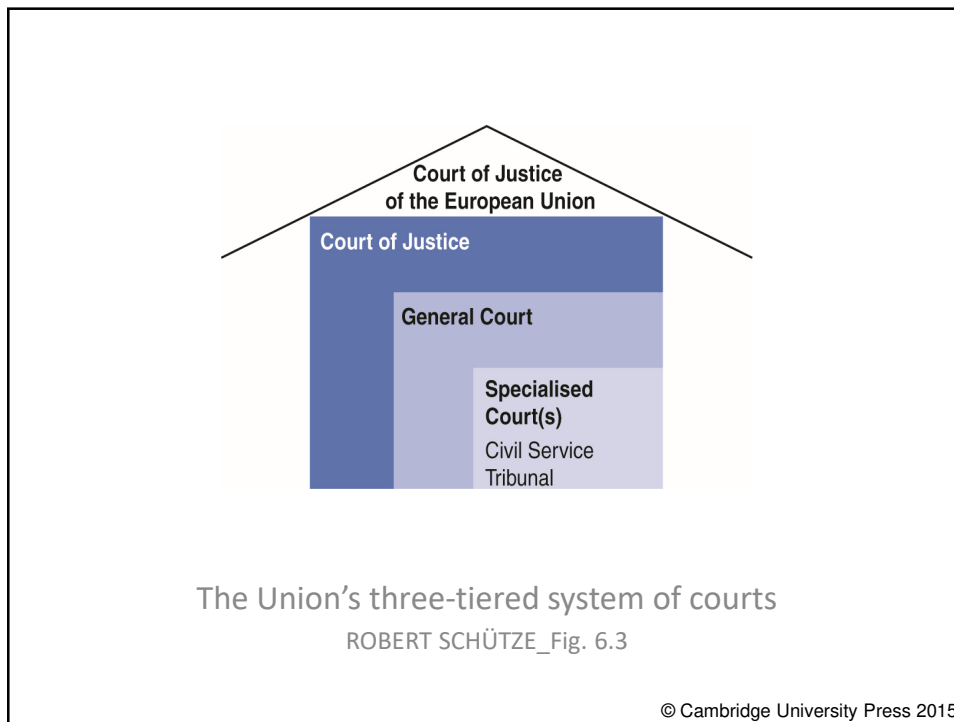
Court of Justice of the European Union

Court of Justice

General Court

Specialised Court(s)

Civil Service Tribunal

The Union’s three-tiered system of courts

ROBERT SCHÜTZE_Fig. 6.3

© Cambridge University Press 2015